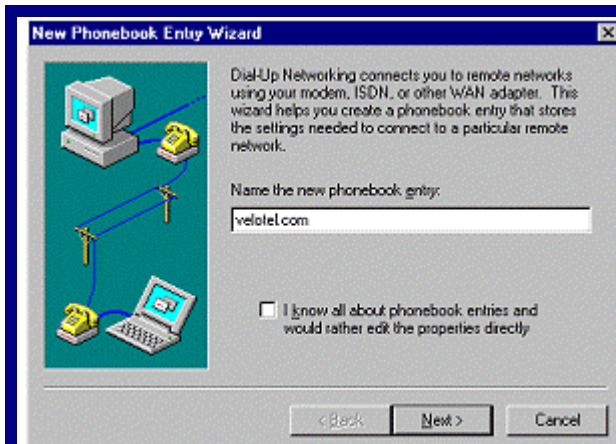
New Phonebook Entry Wizard

Dial-Up Networking connects you to remote networks using your modem, ISDN, or other WAN adapter. This wizard helps you create a phonebook entry that stores the settings needed to connect to a particular remote network.

Name the new phonebook entry:

velotel.com

I know all about phonebook entries and would rather edit the properties directly

< Back

Next >

Cancel